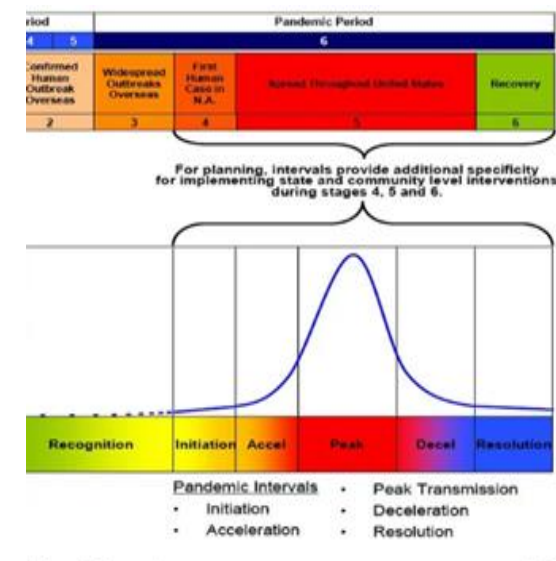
riod

Pandemic Period

4 5

6

onfirmed Human Outbreak Overseas

Widespread Outbreaks Overseas

First Human Case in N.A.

Spread throughout United States

Recovery

2

3

4

5

6

For planning, intervals provide additional specificity for implementing state and community level interventions during stages 4, 5 and 6.

Recognition

Initiation

Accel

Peak

Decel

Resolution

Pandemic Intervals

• Initiation

• Acceleration

• Peak Transmission

• Deceleration

• Resolution